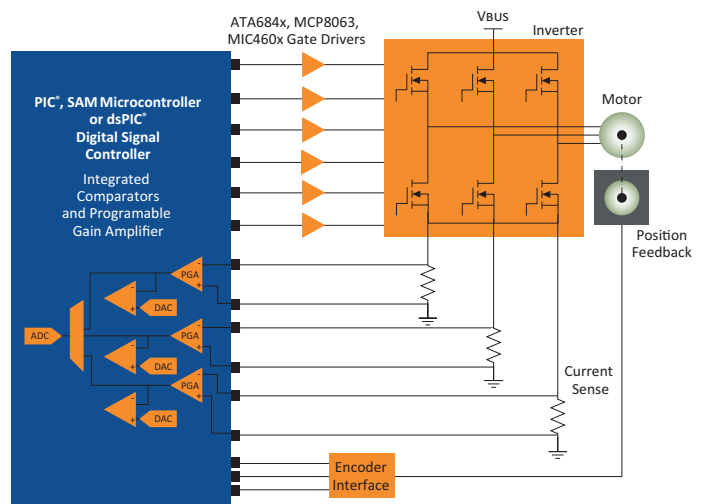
ATA684x, MCP8063, MIC460x Gate Drivers

VBUS

Inverter

PIC®, SAM Microcontroller or dsPIC® Digital Signal Controller

Integrated Comparators and Programable Gain Amplifier

Motor

Position Feedback

PGA

DAC

ADC

PGA

DAC

PGA

DAC

Current Sense

Encoder Interface